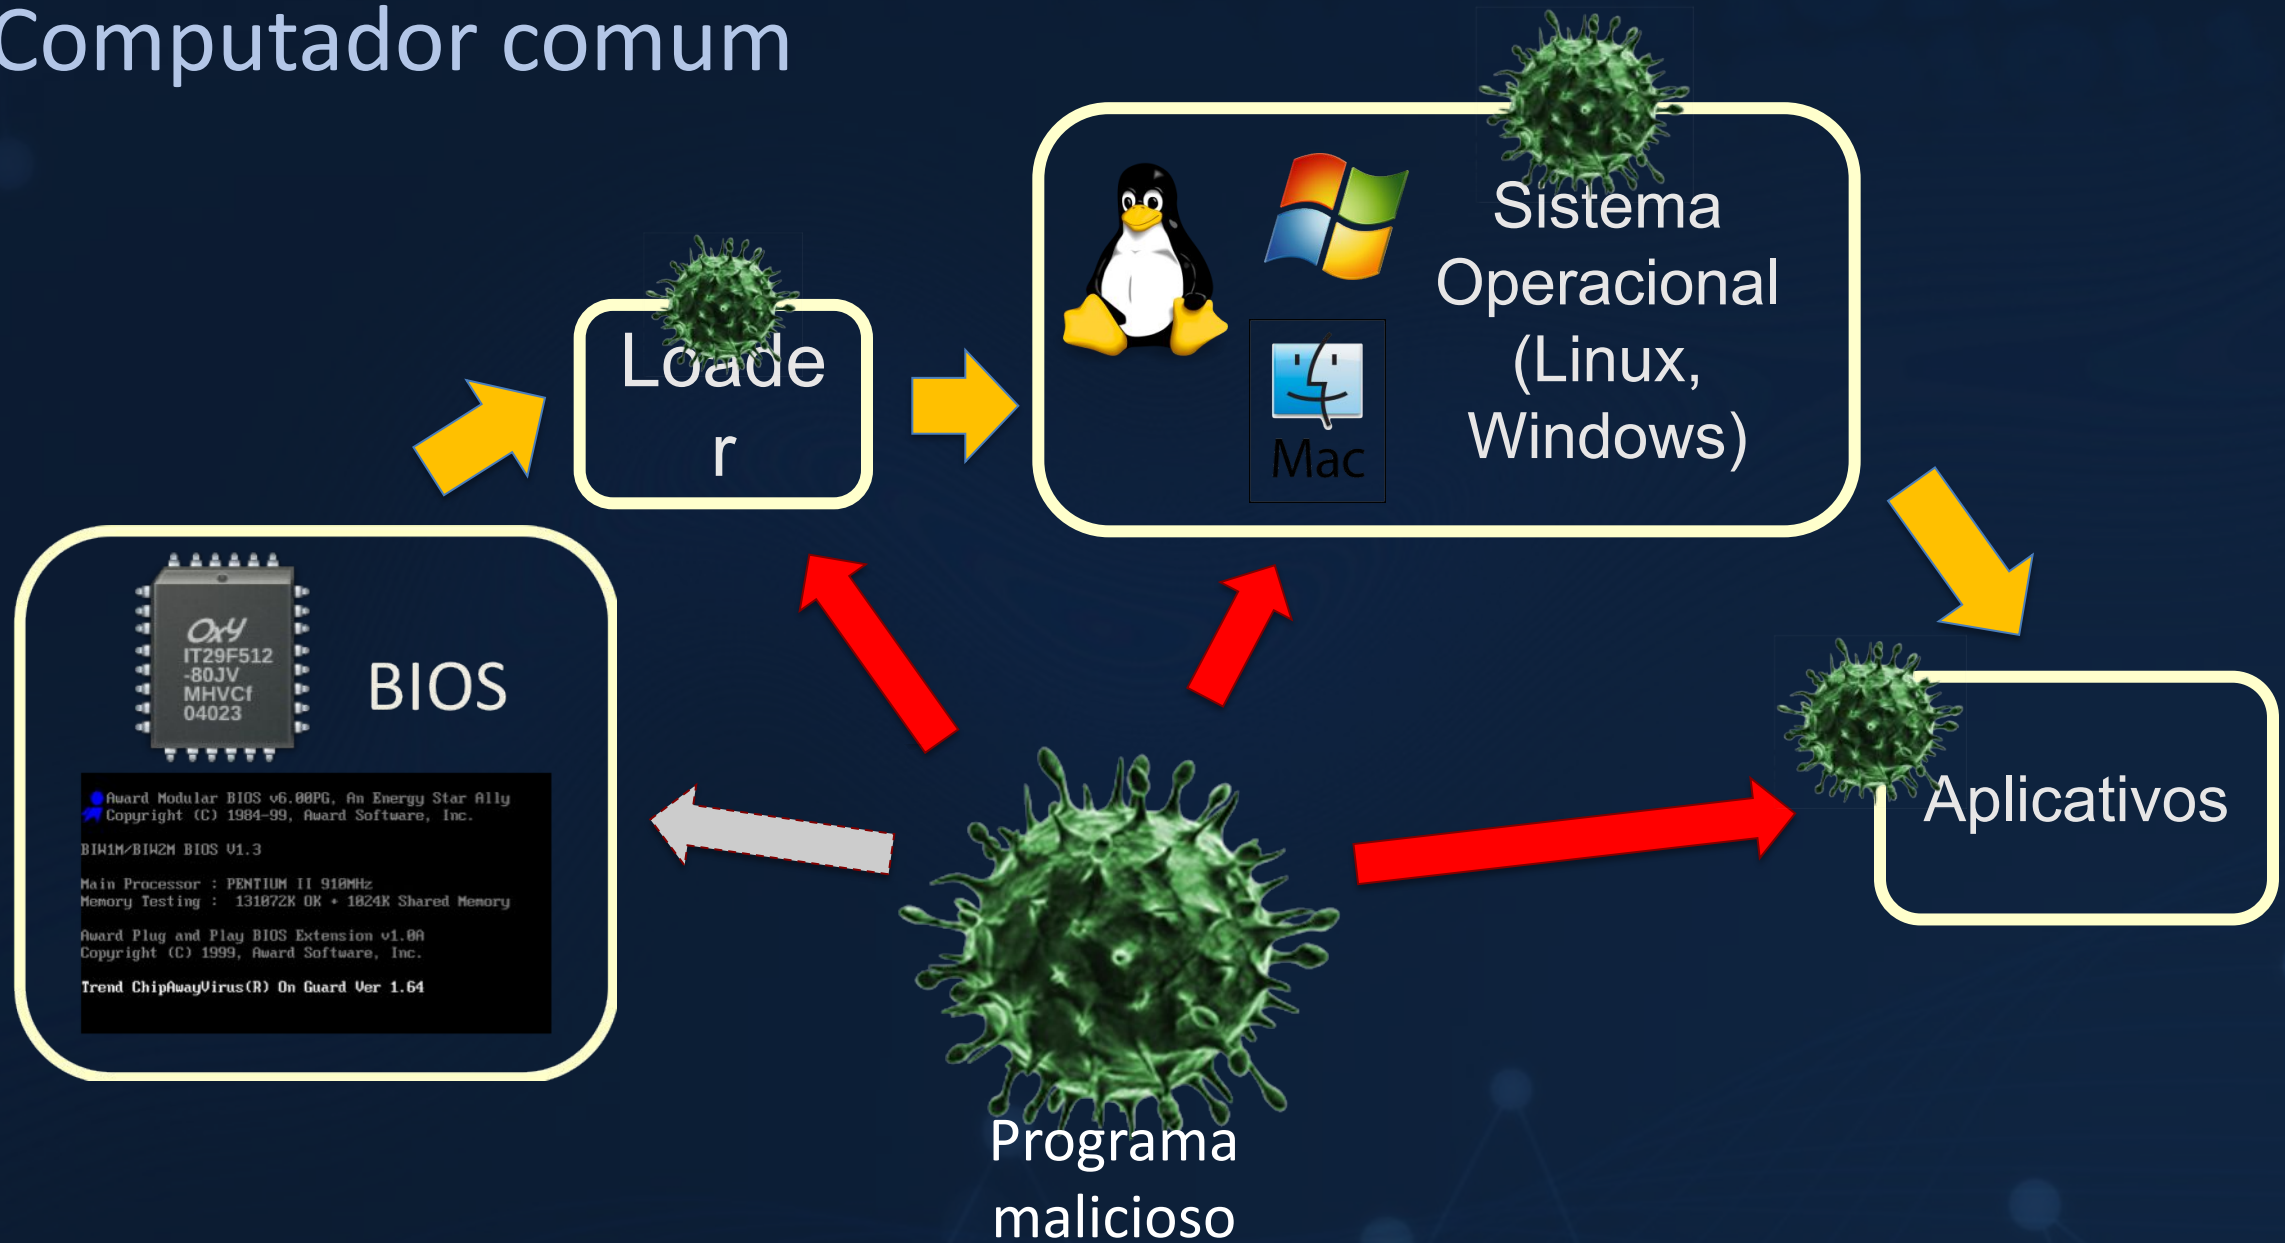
Computador comum

Loade r

Mac

Sistema Operacional (Linux, Windows)

OxY IT29F512 -80JV MHVCf 04023

BIOS

Award Modular BIOS v6.00PG, An Energy Star Ally
Copyright (C) 1984-99, Award Software, Inc.

BIW1M/BIW2M BIOS V1.3

Main Processor : PENTIUM II 910MHz
Memory Testing : 131072K OK + 1024K Shared Memory

Award Plug and Play BIOS Extension v1.0A
Copyright (C) 1999, Award Software, Inc.

Trend ChipAwayVirus(R) On Guard Ver 1.64

Aplicativos

Programa malicioso